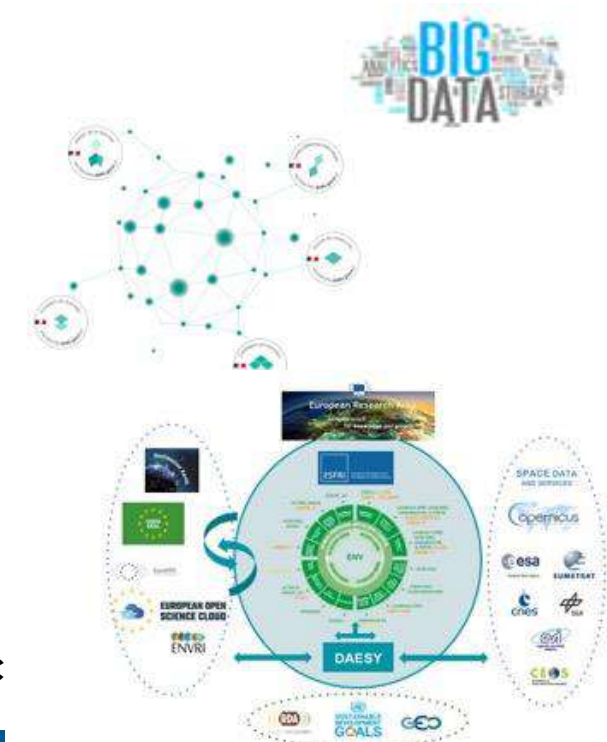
BIG
DATA
ANALYTICS
STORAGE

European Research Area

ESFRI

ENV

DAESY

EUROPEAN OPEN SCIENCE CLOUD

ENVRI

SPACE DATA AND SERVICES

copernicus

esa

EUMETSAT

cnes

CEOS

RDA

SUSTAINABLE DEVELOPMENT GOALS

GEO